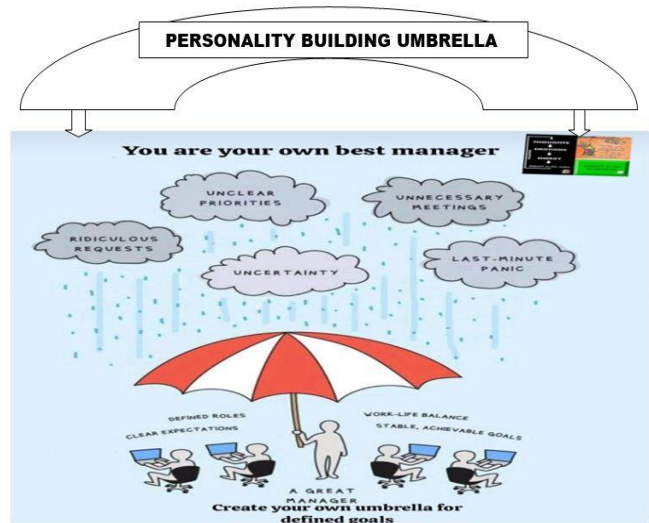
PERSONALITY BUILDING UMBRELLA

You are your own best manager

UNCLEAR PRIORITIES

UNNECESSARY MEETINGS

RIDICULOUS REQUESTS

UNCERTAINTY

LAST-MINUTE PANIC

DEFINED ROLES

CLEAR EXPECTATIONS

WORK-LIFE BALANCE

STABLE, ACHIEVABLE GOALS

A GREAT MANAGER

Create your own umbrella for defined goals